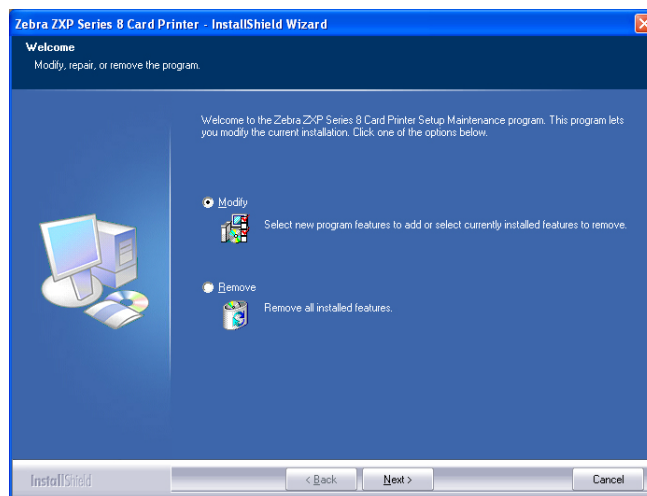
Zebra ZXP Series 8 Card Printer - InstallShield Wizard

Welcome
Modify, repair, or remove the program.

Welcome to the Zebra ZXP Series 8 Card Printer Setup Maintenance program. This program lets you modify the current installation. Click one of the options below.

Modify
Select new program features to add or select currently installed features to remove.

Remove
Remove all installed features.

InstallShield

< Back

Next >

Cancel